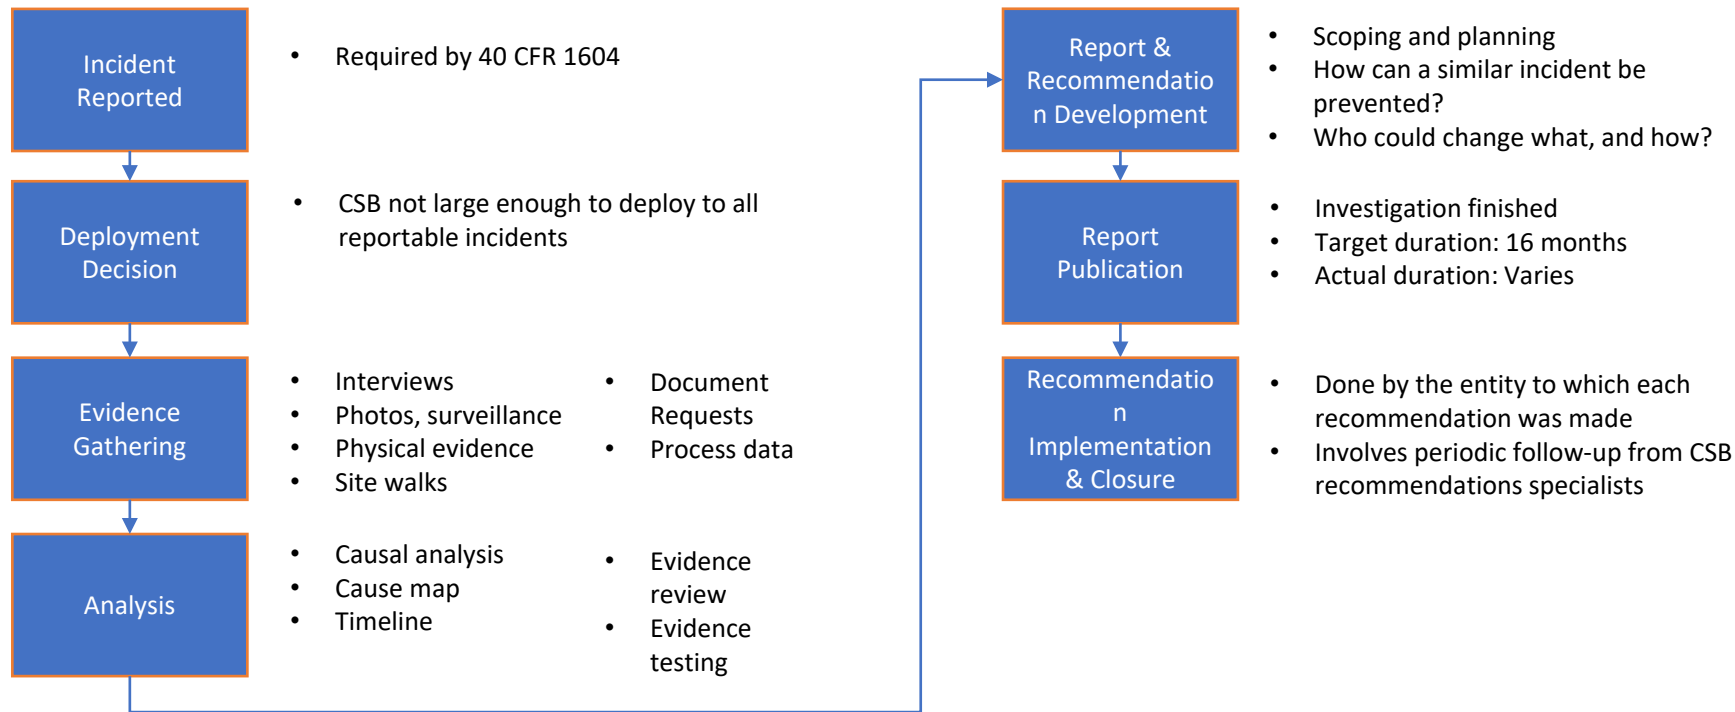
Incident Reported

• Required by 40 CFR 1604

Deployment Decision

• CSB not large enough to deploy to all reportable incidents

Evidence Gathering

• Interviews
• Photos, surveillance
• Physical evidence
• Site walks

• Document Requests
• Process data

Analysis

• Causal analysis
• Cause map
• Timeline

• Evidence review
• Evidence testing

Report & Recommendatio n Development

• Scoping and planning
• How can a similar incident be prevented?
• Who could change what, and how?

Report Publication

• Investigation finished
• Target duration: 16 months
• Actual duration: Varies

Recommendatio n Implementation & Closure

• Done by the entity to which each recommendation was made
• Involves periodic follow-up from CSB recommendations specialists